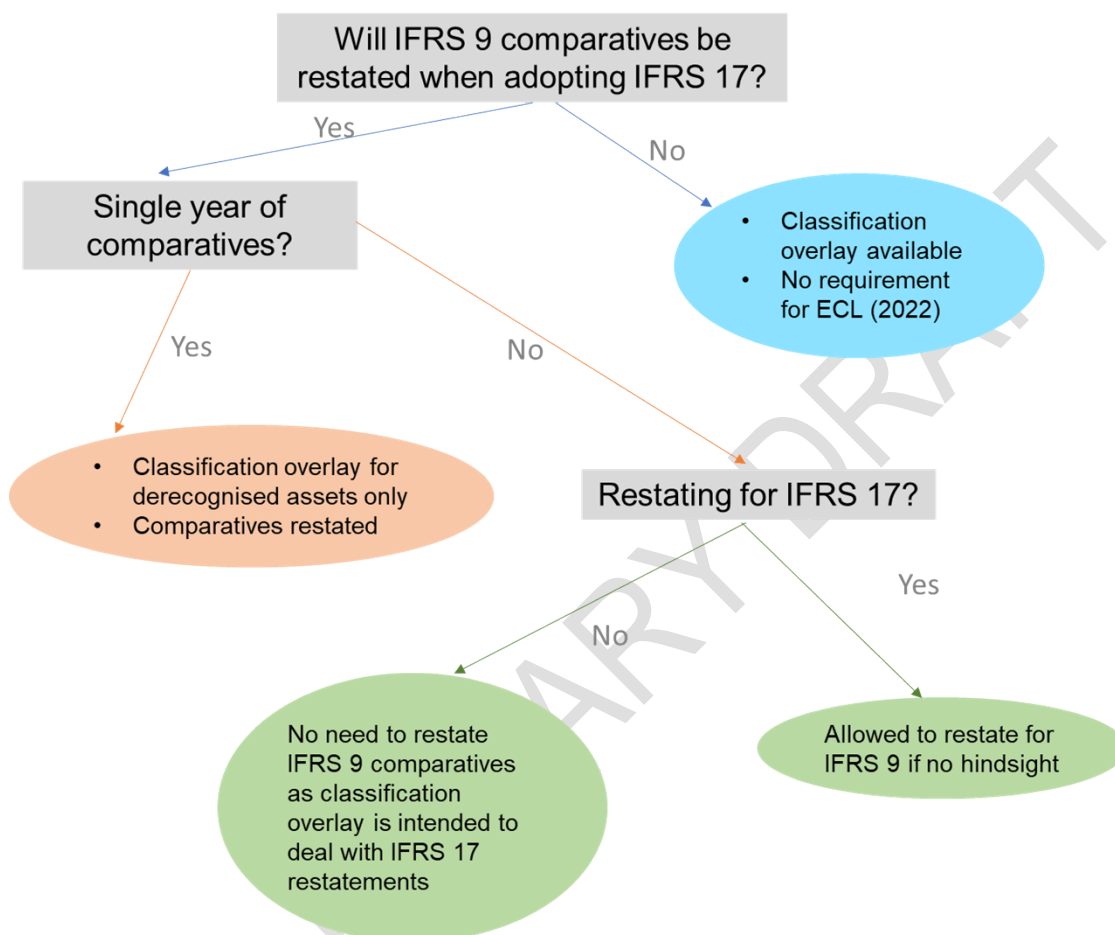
Will IFRS 9 comparatives be restated when adopting IFRS 17?

Yes

No

Single year of comparatives?

- Classification overlay available
- No requirement for ECL (2022)

Yes

No

- Classification overlay for derecognised assets only
- Comparatives restated

Restating for IFRS 17?

Yes

No

No need to restate IFRS 9 comparatives as classification overlay is intended to deal with IFRS 17 restatements

Allowed to restate for IFRS 9 if no hindsight

PRELIMINARY DRAFT